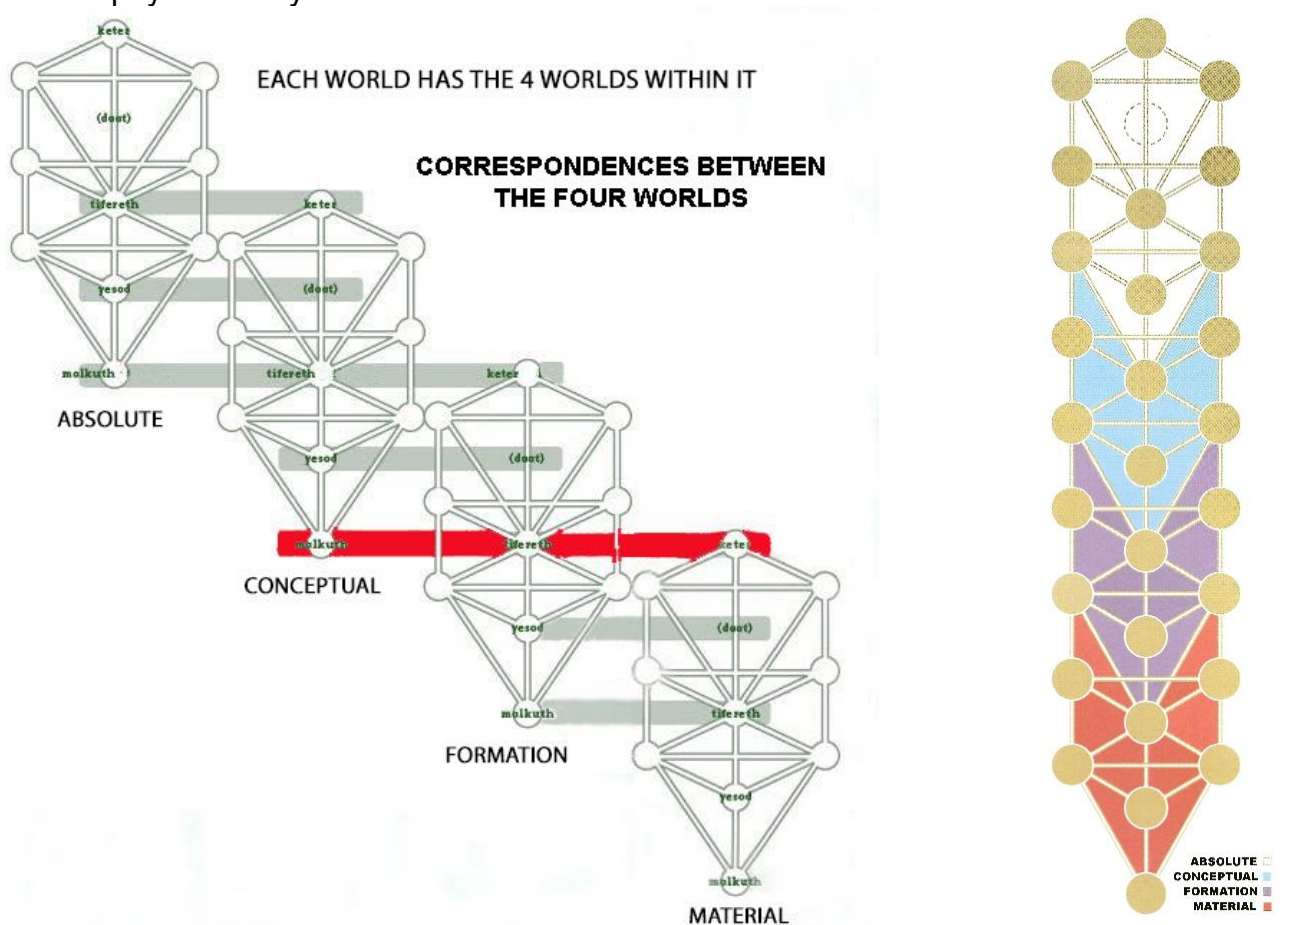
keter

(daat)

tifereth

yesod

molkuth

ABSOLUTE

EACH WORLD HAS THE 4 WORLDS WITHIN IT

CORRESPONDENCES BETWEEN THE FOUR WORLDS

keter

(daat)

tifereth

yesod

molkuth

CONCEPTUAL

keter

(daat)

tifereth

yesod

molkuth

FORMATION

keter

(daat)

tifereth

yesod

molkuth

MATERIAL

ABSOLUTE
CONCEPTUAL
FORMATION
MATERIAL